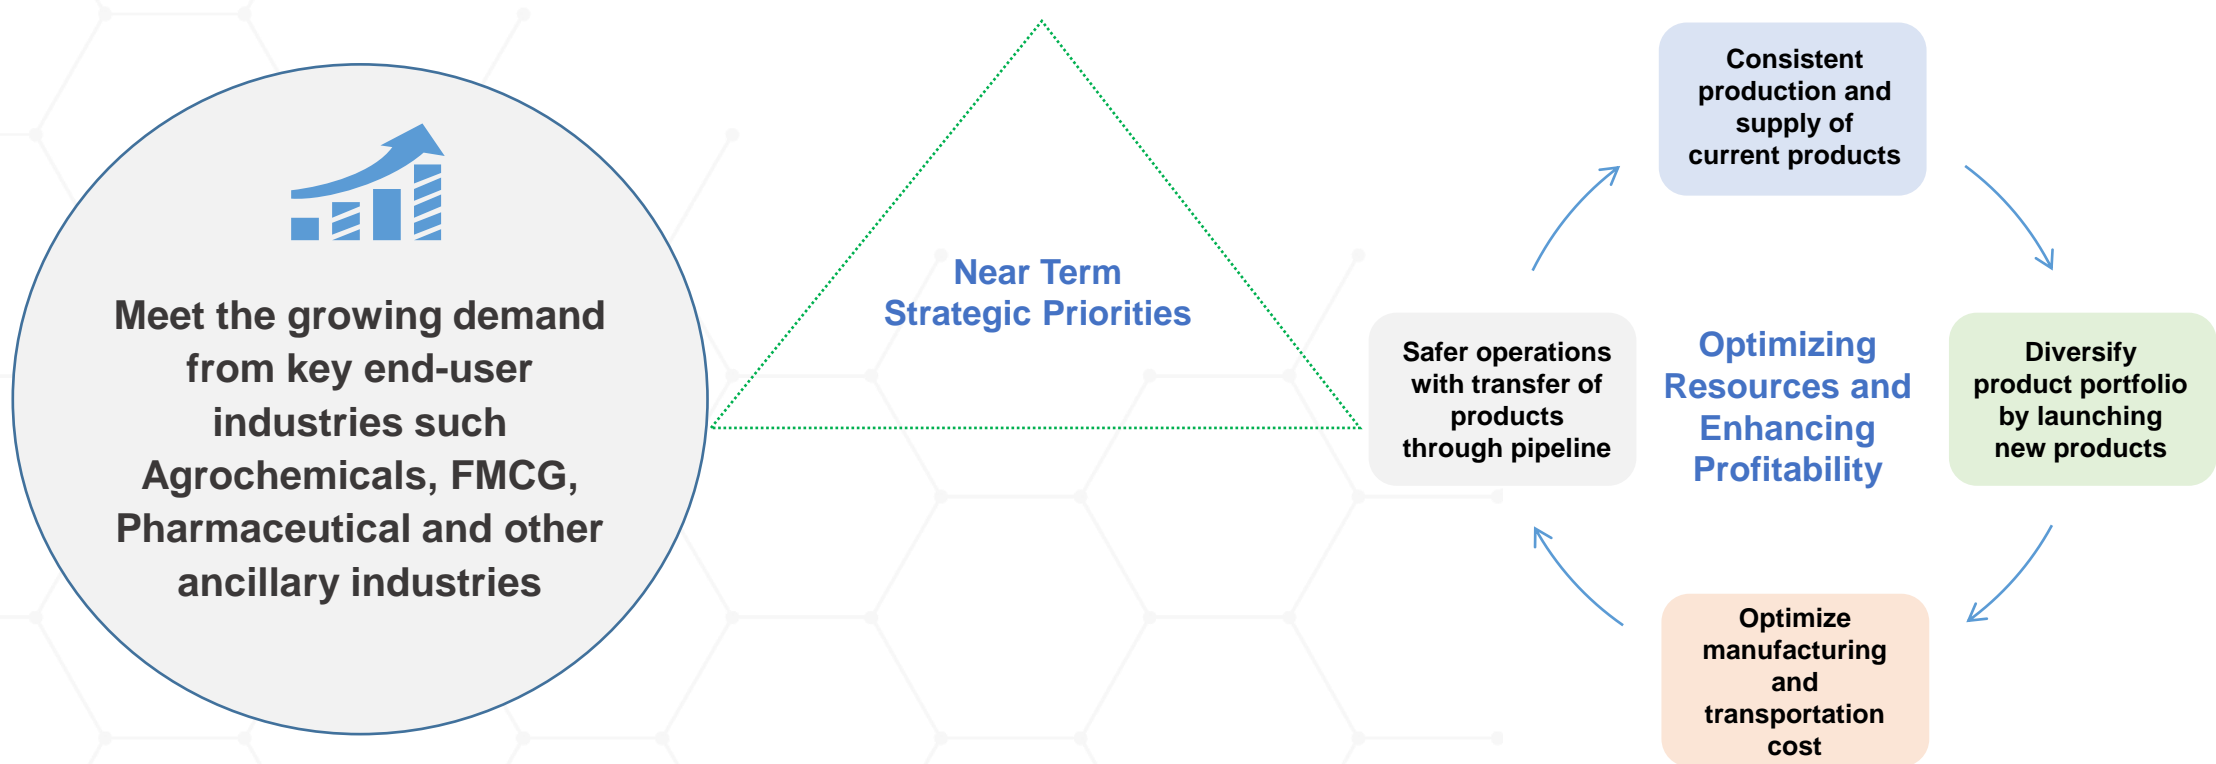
Meet the growing demand from key end-user industries such Agrochemicals, FMCG, Pharmaceutical and other ancillary industries

Near Term Strategic Priorities

Consistent production and supply of current products

Safer operations with transfer of products through pipeline

Optimizing Resources and Enhancing Profitability

Diversify product portfolio by launching new products

Optimize manufacturing and transportation cost